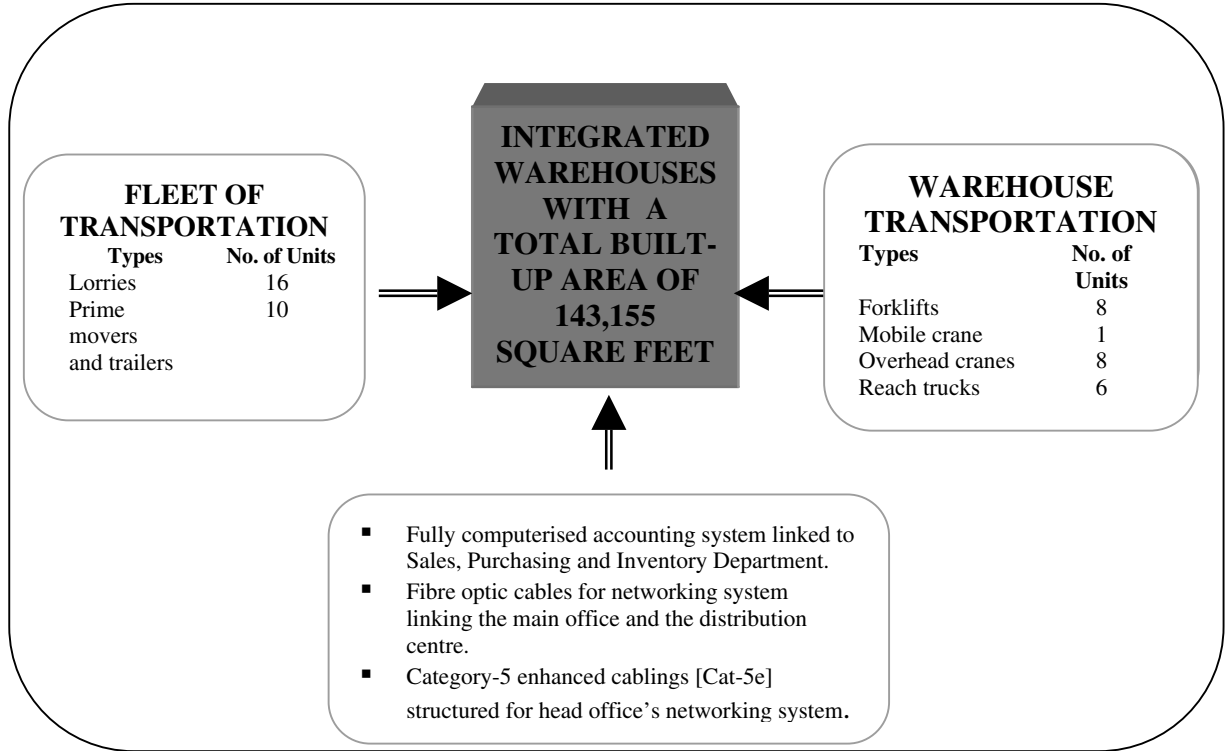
FLEET OF TRANSPORTATION

| Types | No. of Units |
|---|---|
| Lorries | 16 |
| Prime movers and trailers | 10 |

INTEGRATED WAREHOUSES WITH A TOTAL BUILT-UP AREA OF 143,155 SQUARE FEET

WAREHOUSE TRANSPORTATION

| Types | No. of Units |
|---|---|
| Forklifts | 8 |
| Mobile crane | 1 |
| Overhead cranes | 8 |
| Reach trucks | 6 |

- Fully computerised accounting system linked to Sales, Purchasing and Inventory Department.
- Fibre optic cables for networking system linking the main office and the distribution centre.
- Category-5 enhanced cablings [Cat-5e] structured for head office's networking system.